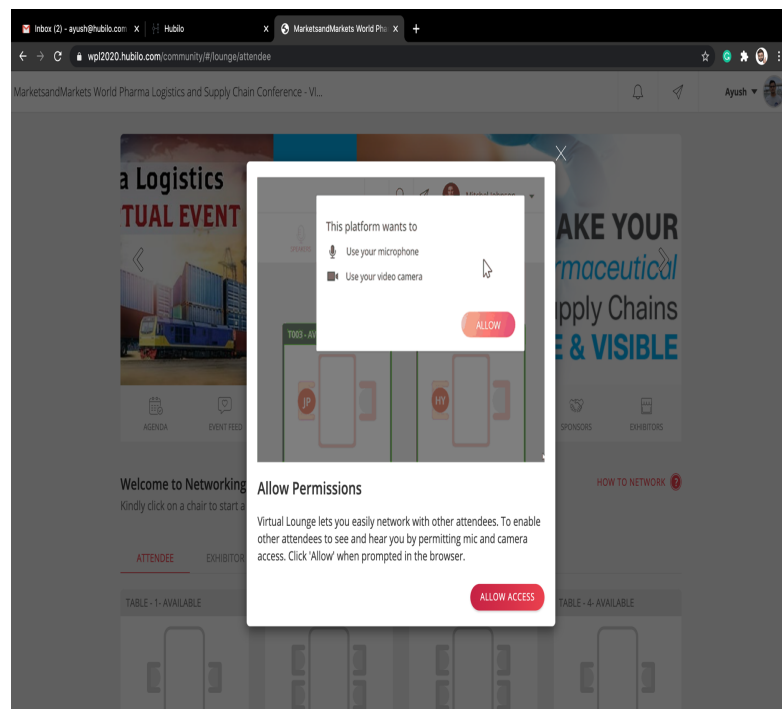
Inbox (2) - ayush@hubilo.com X
Hubilo X
MarketsandMarkets World Pha X
+

wpl2020.hubilo.com/community/#/lounge/attendee

MarketsandMarkets World Pharma Logistics and Supply Chain Conference - Vi...

Ayush

a Logistics
TUAL EVENT

AKE YOUR
rmaceutical
pply Chains
E & VISIBLE

AGENDA
EVENT FEED
SPONSORS
EXHIBITORS

Welcome to Networking
Kindly click on a chair to start a

HOW TO NETWORK

ATTENDEE
EXHIBITOR

TABLE - 1- AVAILABLE
TABLE - 4- AVAILABLE

This platform wants to
Use your microphone
Use your video camera
ALLOW

T003 - AV
JP
HY

Allow Permissions

Virtual Lounge lets you easily network with other attendees. To enable other attendees to see and hear you by permitting mic and camera access. Click 'Allow' when prompted in the browser.

ALLOW ACCESS